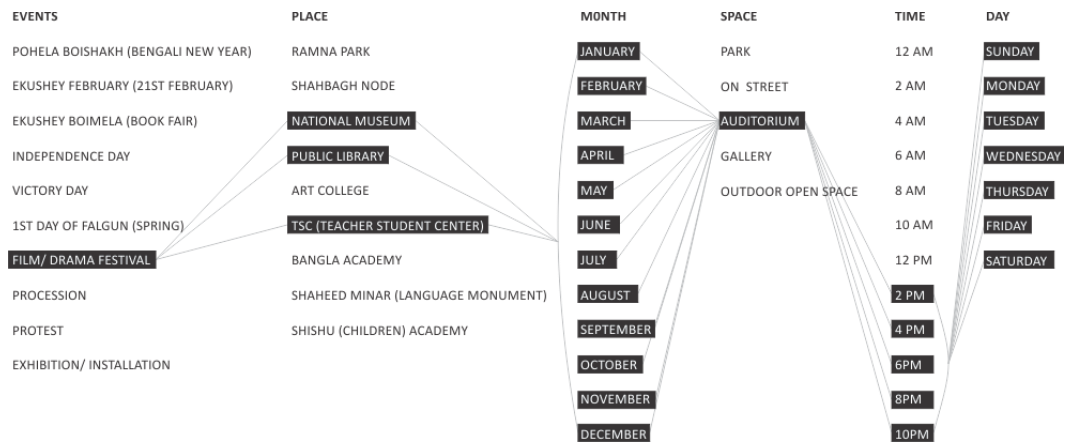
| EVENTS | PLACE | MONTH | SPACE | TIME | DAY |
|---|---|---|---|---|---|
| POHELA BOISHAKH (BENGALI NEW YEAR) | RAMNA PARK | JANUARY | PARK | 12 AM | SUNDAY |
| EKUSHEY FEBRUARY (21ST FEBRUARY) | SHAHBAGH NODE | FEBRUARY | ON STREET | 2 AM | MONDAY |
| EKUSHEY BOIMELA (BOOK FAIR) | NATIONAL MUSEUM | MARCH | AUDITORIUM | 4 AM | TUESDAY |
| INDEPENDENCE DAY | PUBLIC LIBRARY | APRIL | GALLERY | 6 AM | WEDNESDAY |
| VICTORY DAY | ART COLLEGE | MAY | OUTDOOR OPEN SPACE | 8 AM | THURSDAY |
| 1ST DAY OF FALGUN (SPRING) | TSC (TEACHER STUDENT CENTER) | JUNE | | 10 AM | FRIDAY |
| FILM/ DRAMA FESTIVAL | BANGLA ACADEMY | JULY | | 12 PM | SATURDAY |
| PROCESSION | SHAHEED MINAR (LANGUAGE MONUMENT) | AUGUST | | 2 PM | |
| PROTEST | SHISHU (CHILDREN) ACADEMY | SEPTEMBER | | 4 PM | |
| EXHIBITION/ INSTALLATION | | OCTOBER | | 6PM | |
| | | NOVEMBER | | 8PM | |
| | | DECEMBER | | 10PM | |